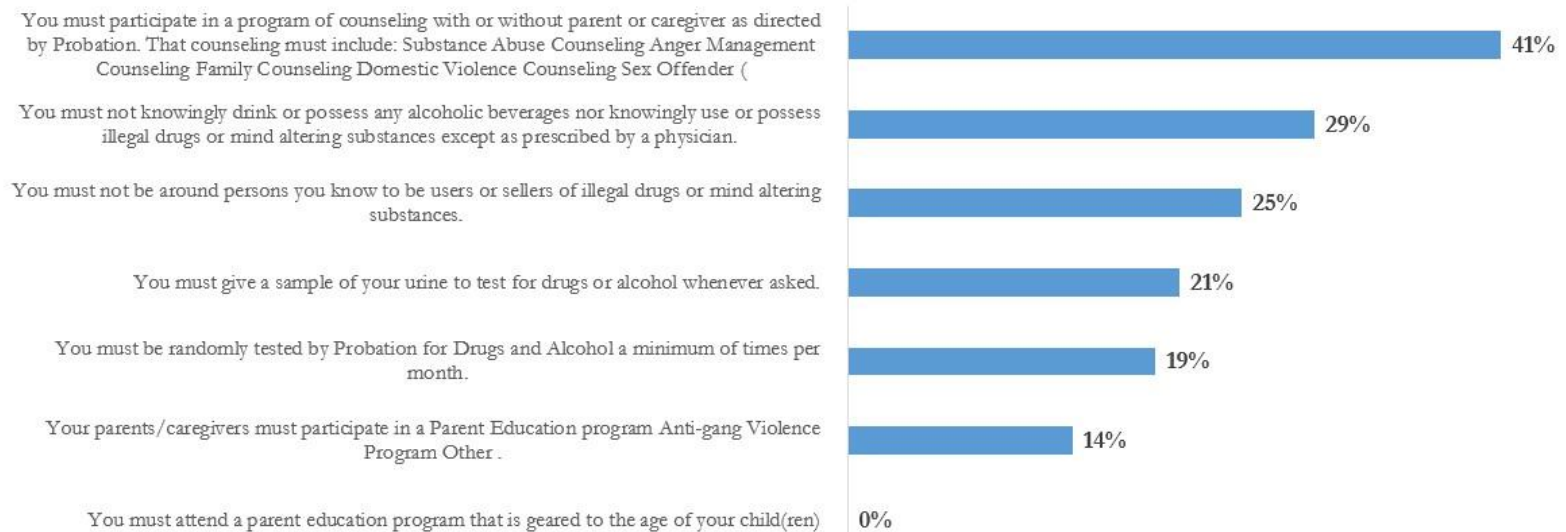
You must participate in a program of counseling with or without parent or caregiver as directed by Probation. That counseling must include: Substance Abuse Counseling Anger Management Counseling Family Counseling Domestic Violence Counseling Sex Offender (

41%

You must not knowingly drink or possess any alcoholic beverages nor knowingly use or possess illegal drugs or mind altering substances except as prescribed by a physician.

29%

You must not be around persons you know to be users or sellers of illegal drugs or mind altering substances.

25%

You must give a sample of your urine to test for drugs or alcohol whenever asked.

21%

You must be randomly tested by Probation for Drugs and Alcohol a minimum of times per month.

19%

Your parents/caregivers must participate in a Parent Education program Anti-gang Violence Program Other .

14%

You must attend a parent education program that is geared to the age of your child(ren)

0%